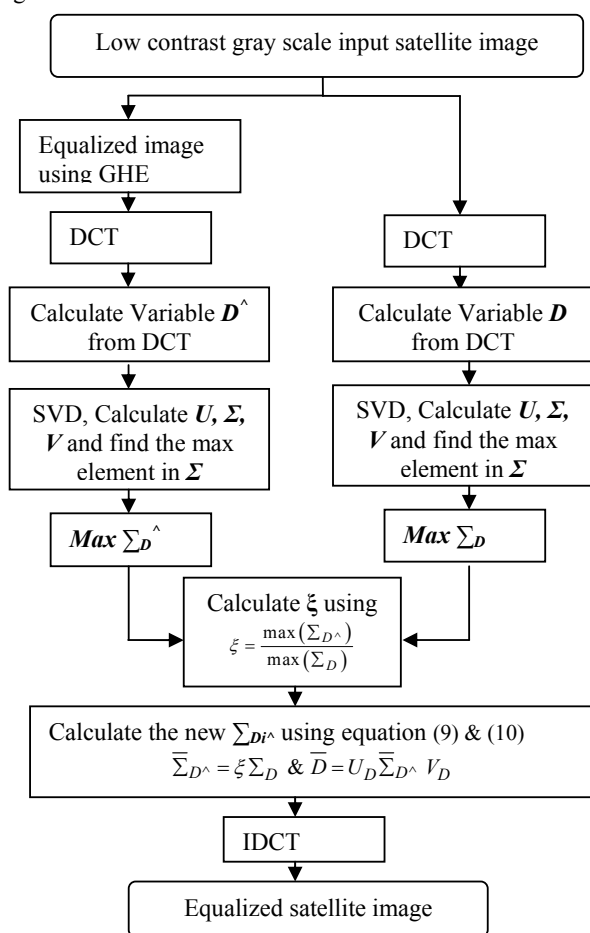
Low contrast gray scale input satellite image

Equalized image using GHE

DCT

Calculate Variable $D^{\wedge}$ from DCT

SVD, Calculate $U, \Sigma, V$ and find the max element in $\Sigma$

$Max \sum_{D}{}^{\wedge}$

DCT

Calculate Variable $D$ from DCT

SVD, Calculate $U, \Sigma, V$ and find the max element in $\Sigma$

$Max \sum_{D}$

Calculate ξ using
$\xi = \frac{\max(\Sigma_{D^{\wedge}})}{\max(\Sigma_{D})}$

Calculate the new $\sum_{Di^{\wedge}}$ using equation (9) & (10)
$\overline{\Sigma}_{D^{\wedge}} = \xi \Sigma_{D}$ & $\overline{D} = U_{D} \overline{\Sigma}_{D^{\wedge}} V_{D}$

IDCT

Equalized satellite image